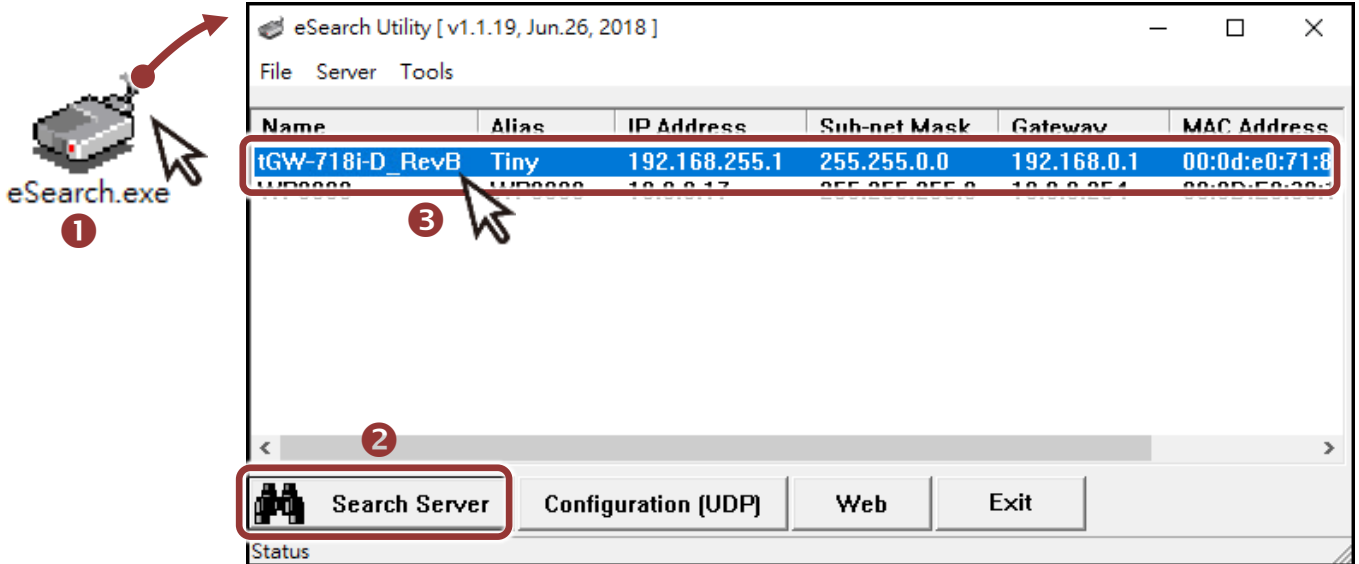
eSearch.exe
1

eSearch Utility [ v1.1.19, Jun.26, 2018 ]

File Server Tools

| Name | Alias | IP Address | Sub-net Mask | Gateway | MAC Address |
|---|---|---|---|---|---|
| tGW-718i-D_RevB | Tiny | 192.168.255.1 | 255.255.0.0 | 192.168.0.1 | 00:0d:e0:71:8 |
| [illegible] | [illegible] | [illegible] | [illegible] | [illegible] | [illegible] |

3

2

Search Server
Configuration (UDP)
Web
Exit

Status